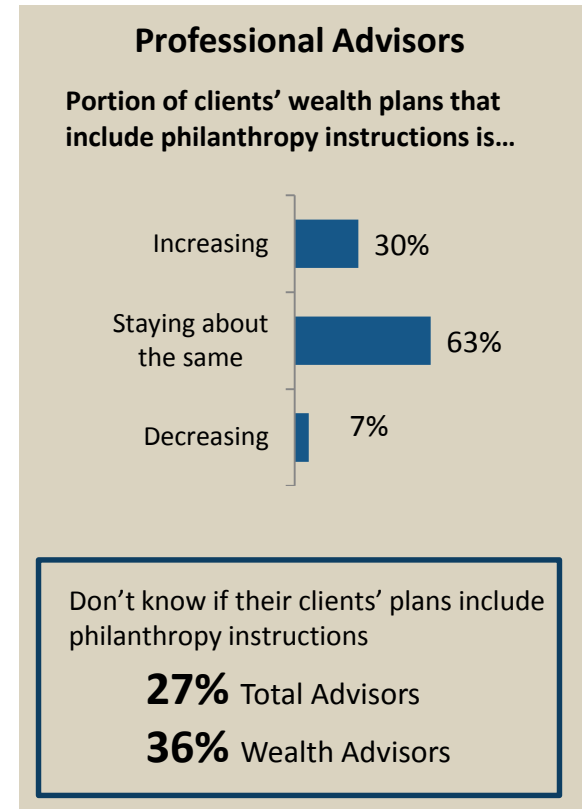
Professional Advisors

Portion of clients' wealth plans that include philanthropy instructions is…

Increasing 30%

Staying about the same 63%

Decreasing 7%

Don't know if their clients' plans include philanthropy instructions

27% Total Advisors

36% Wealth Advisors